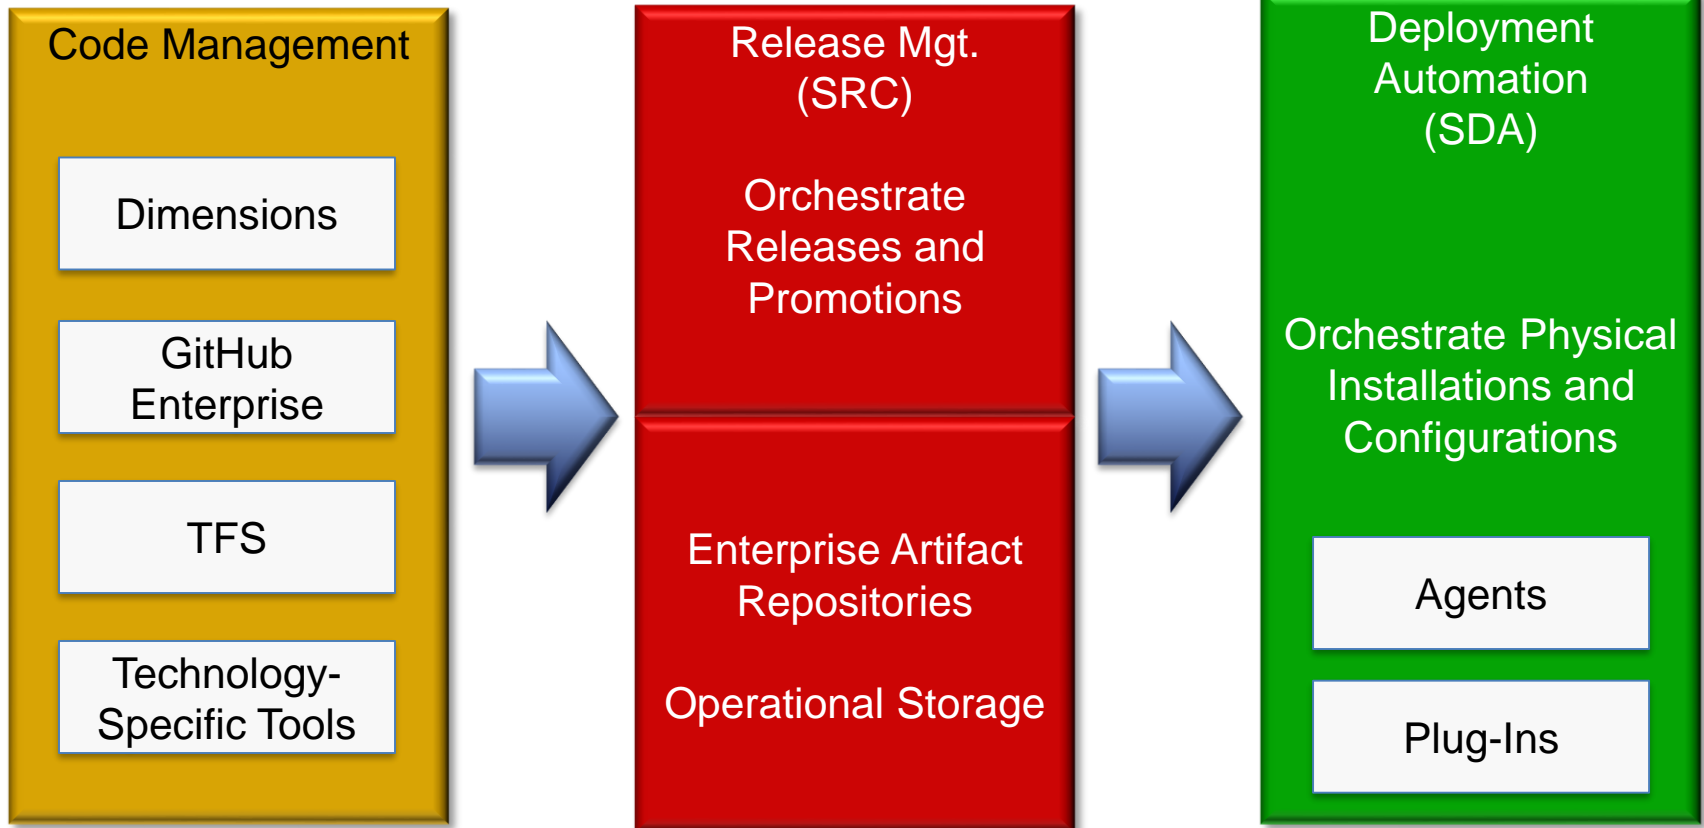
Code Management

Dimensions

GitHub Enterprise

TFS

Technology-Specific Tools

Release Mgt. (SRC)

Orchestrate Releases and Promotions

Enterprise Artifact Repositories

Operational Storage

Deployment Automation (SDA)

Orchestrate Physical Installations and Configurations

Agents

Plug-Ins